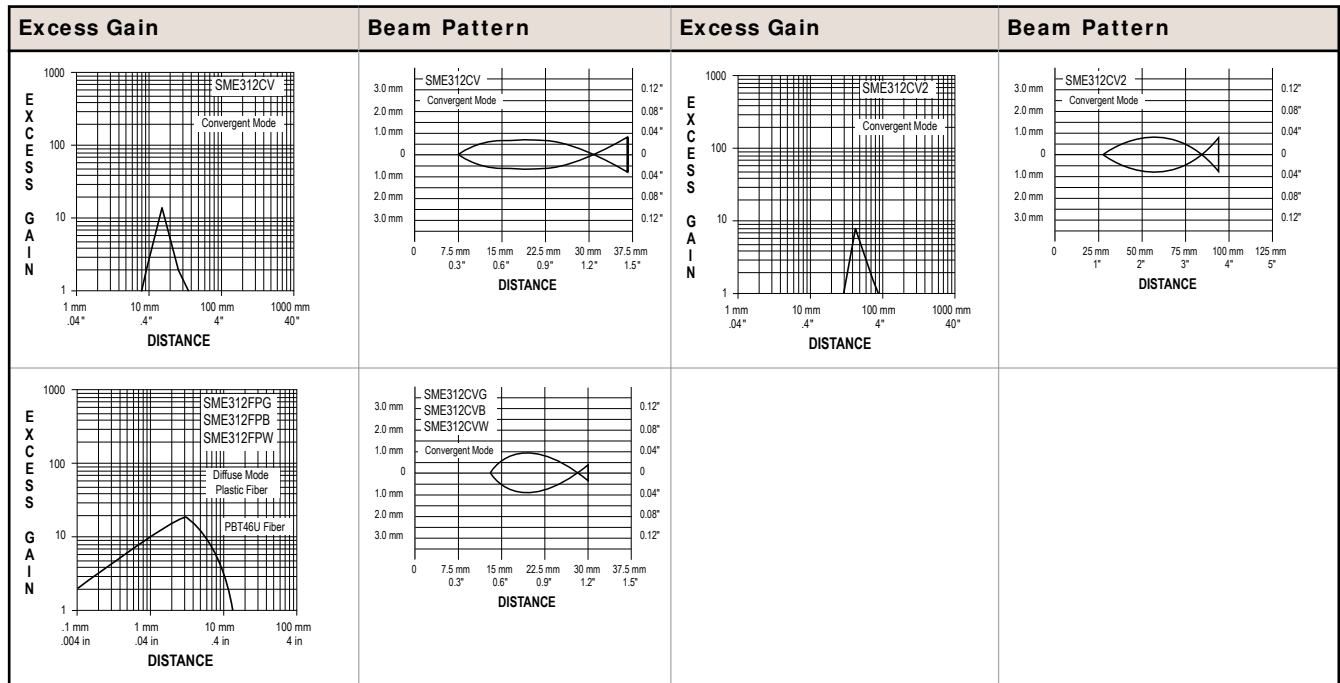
| Excess Gain | Beam Pattern | Excess Gain | Beam Pattern |
|---|---|---|---|
| 1000 100 10 1 EXCESS GAIN SME312CV Convergent Mode 1 mm .04" 10 mm .4" 100 mm 4" 1000 mm 40" DISTANCE | SME312CV Convergent Mode 3.0 mm 2.0 mm 1.0 mm 0 1.0 mm 2.0 mm 3.0 mm 0.12" 0.08" 0.04" 0 0.04" 0.08" 0.12" 0 7.5 mm 0.3" 15 mm 0.6" 22.5 mm 0.9" 30 mm 1.2" 37.5 mm 1.5" DISTANCE | 1000 100 10 1 EXCESS GAIN SME312CV2 Convergent Mode 1 mm .04" 10 mm .4" 100 mm 4" 1000 mm 40" DISTANCE | SME312CV2 Convergent Mode 3.0 mm 2.0 mm 1.0 mm 0 1.0 mm 2.0 mm 3.0 mm 0.12" 0.08" 0.04" 0 0.04" 0.08" 0.12" 0 25 mm 1" 50 mm 2" 75 mm 3" 100 mm 4" 125 mm 5" DISTANCE |
| 1000 100 10 1 EXCESS GAIN SME312FPG SME312FPB SME312FPW Diffuse Mode Plastic Fiber PBT46U Fiber .1 mm .004 in 1 mm .04 in 10 mm .4 in 100 mm 4 in DISTANCE | SME312CVG SME312CVB SME312CVW Convergent Mode 3.0 mm 2.0 mm 1.0 mm 0 1.0 mm 2.0 mm 3.0 mm 0.12" 0.08" 0.04" 0 0.04" 0.08" 0.12" 0 7.5 mm 0.3" 15 mm 0.6" 22.5 mm 0.9" 30 mm 1.2" 37.5 mm 1.5" DISTANCE | | |